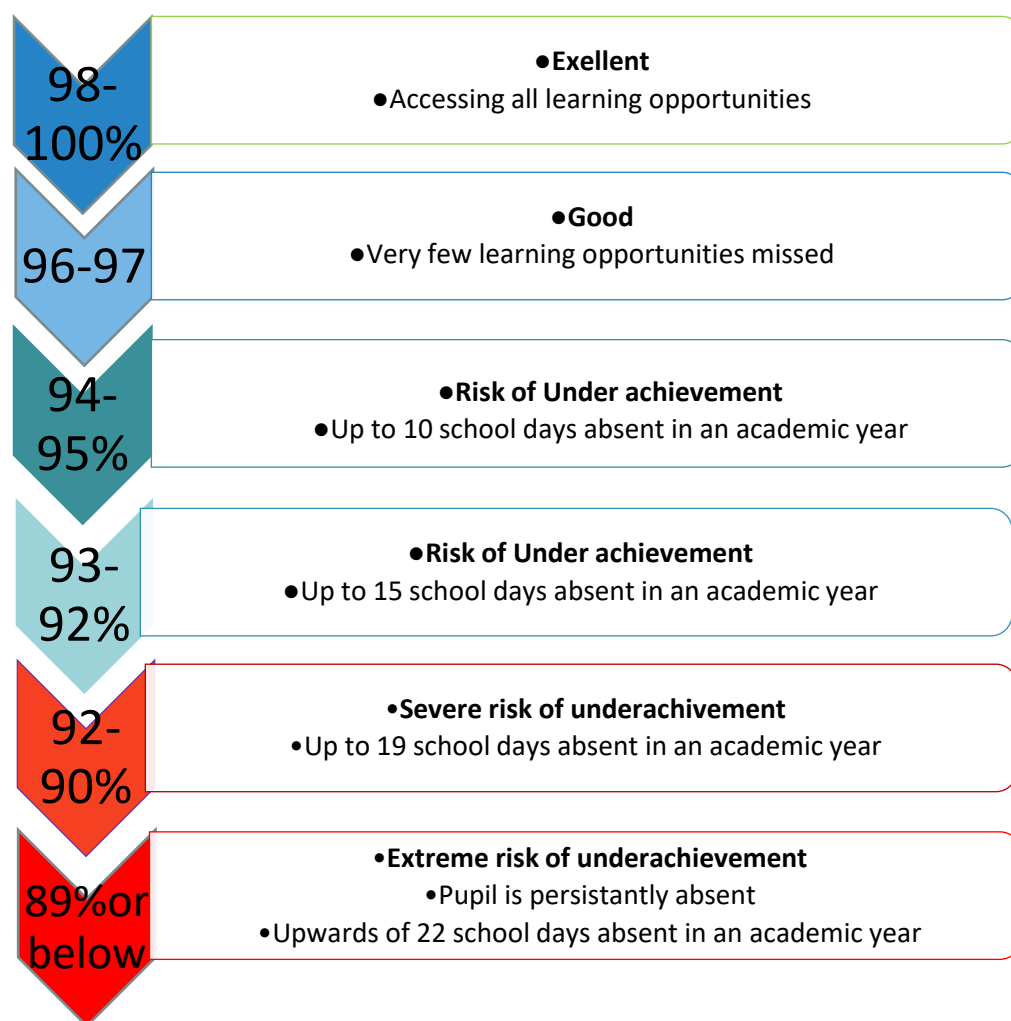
98-100%

●Exellent
●Accessing all learning opportunities

96-97

●Good
●Very few learning opportunities missed

94-95%

●Risk of Under achievement
●Up to 10 school days absent in an academic year

93-92%

●Risk of Under achievement
●Up to 15 school days absent in an academic year

92-90%

•Severe risk of underachivement
•Up to 19 school days absent in an academic year

89%or below

•Extreme risk of underachievement
•Pupil is persistantly absent
•Upwards of 22 school days absent in an academic year